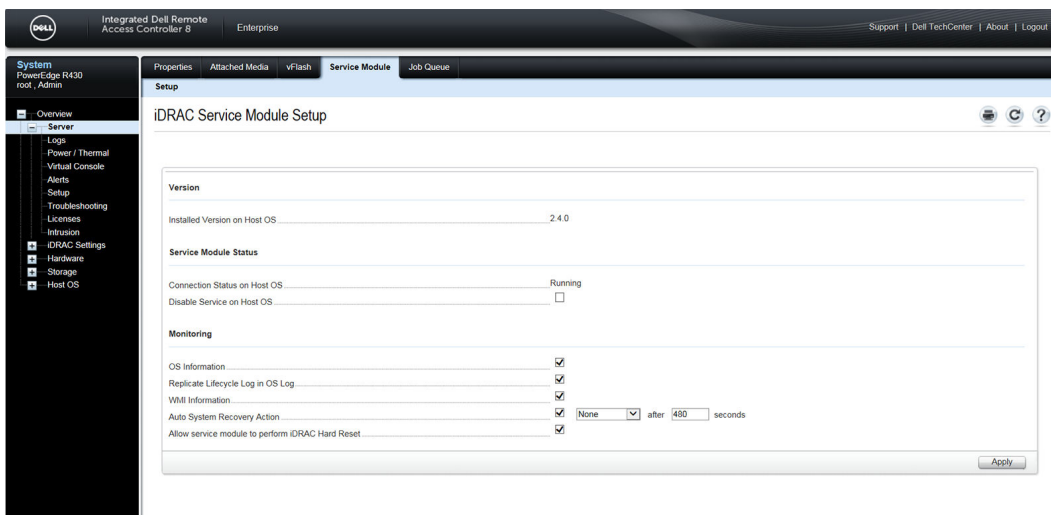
DELL

Integrated Dell Remote Access Controller 8

Enterprise

Support | Dell TechCenter | About | Logout

System
PowerEdge R430
root , Admin

Overview
Server
Logs
Power / Thermal
Virtual Console
Alerts
Setup
Troubleshooting
Licenses
Intrusion
iDRAC Settings
Hardware
Storage
Host OS

Properties | Attached Media | vFlash | Service Module | Job Queue

Setup

iDRAC Service Module Setup

Version

Installed Version on Host OS 2.4.0

Service Module Status

Connection Status on Host OS Running

Disable Service on Host OS

Monitoring

OS Information

Replicate Lifecycle Log in OS Log

WMI Information

Auto System Recovery Action None after 480 seconds

Allow service module to perform iDRAC Hard Reset

Apply